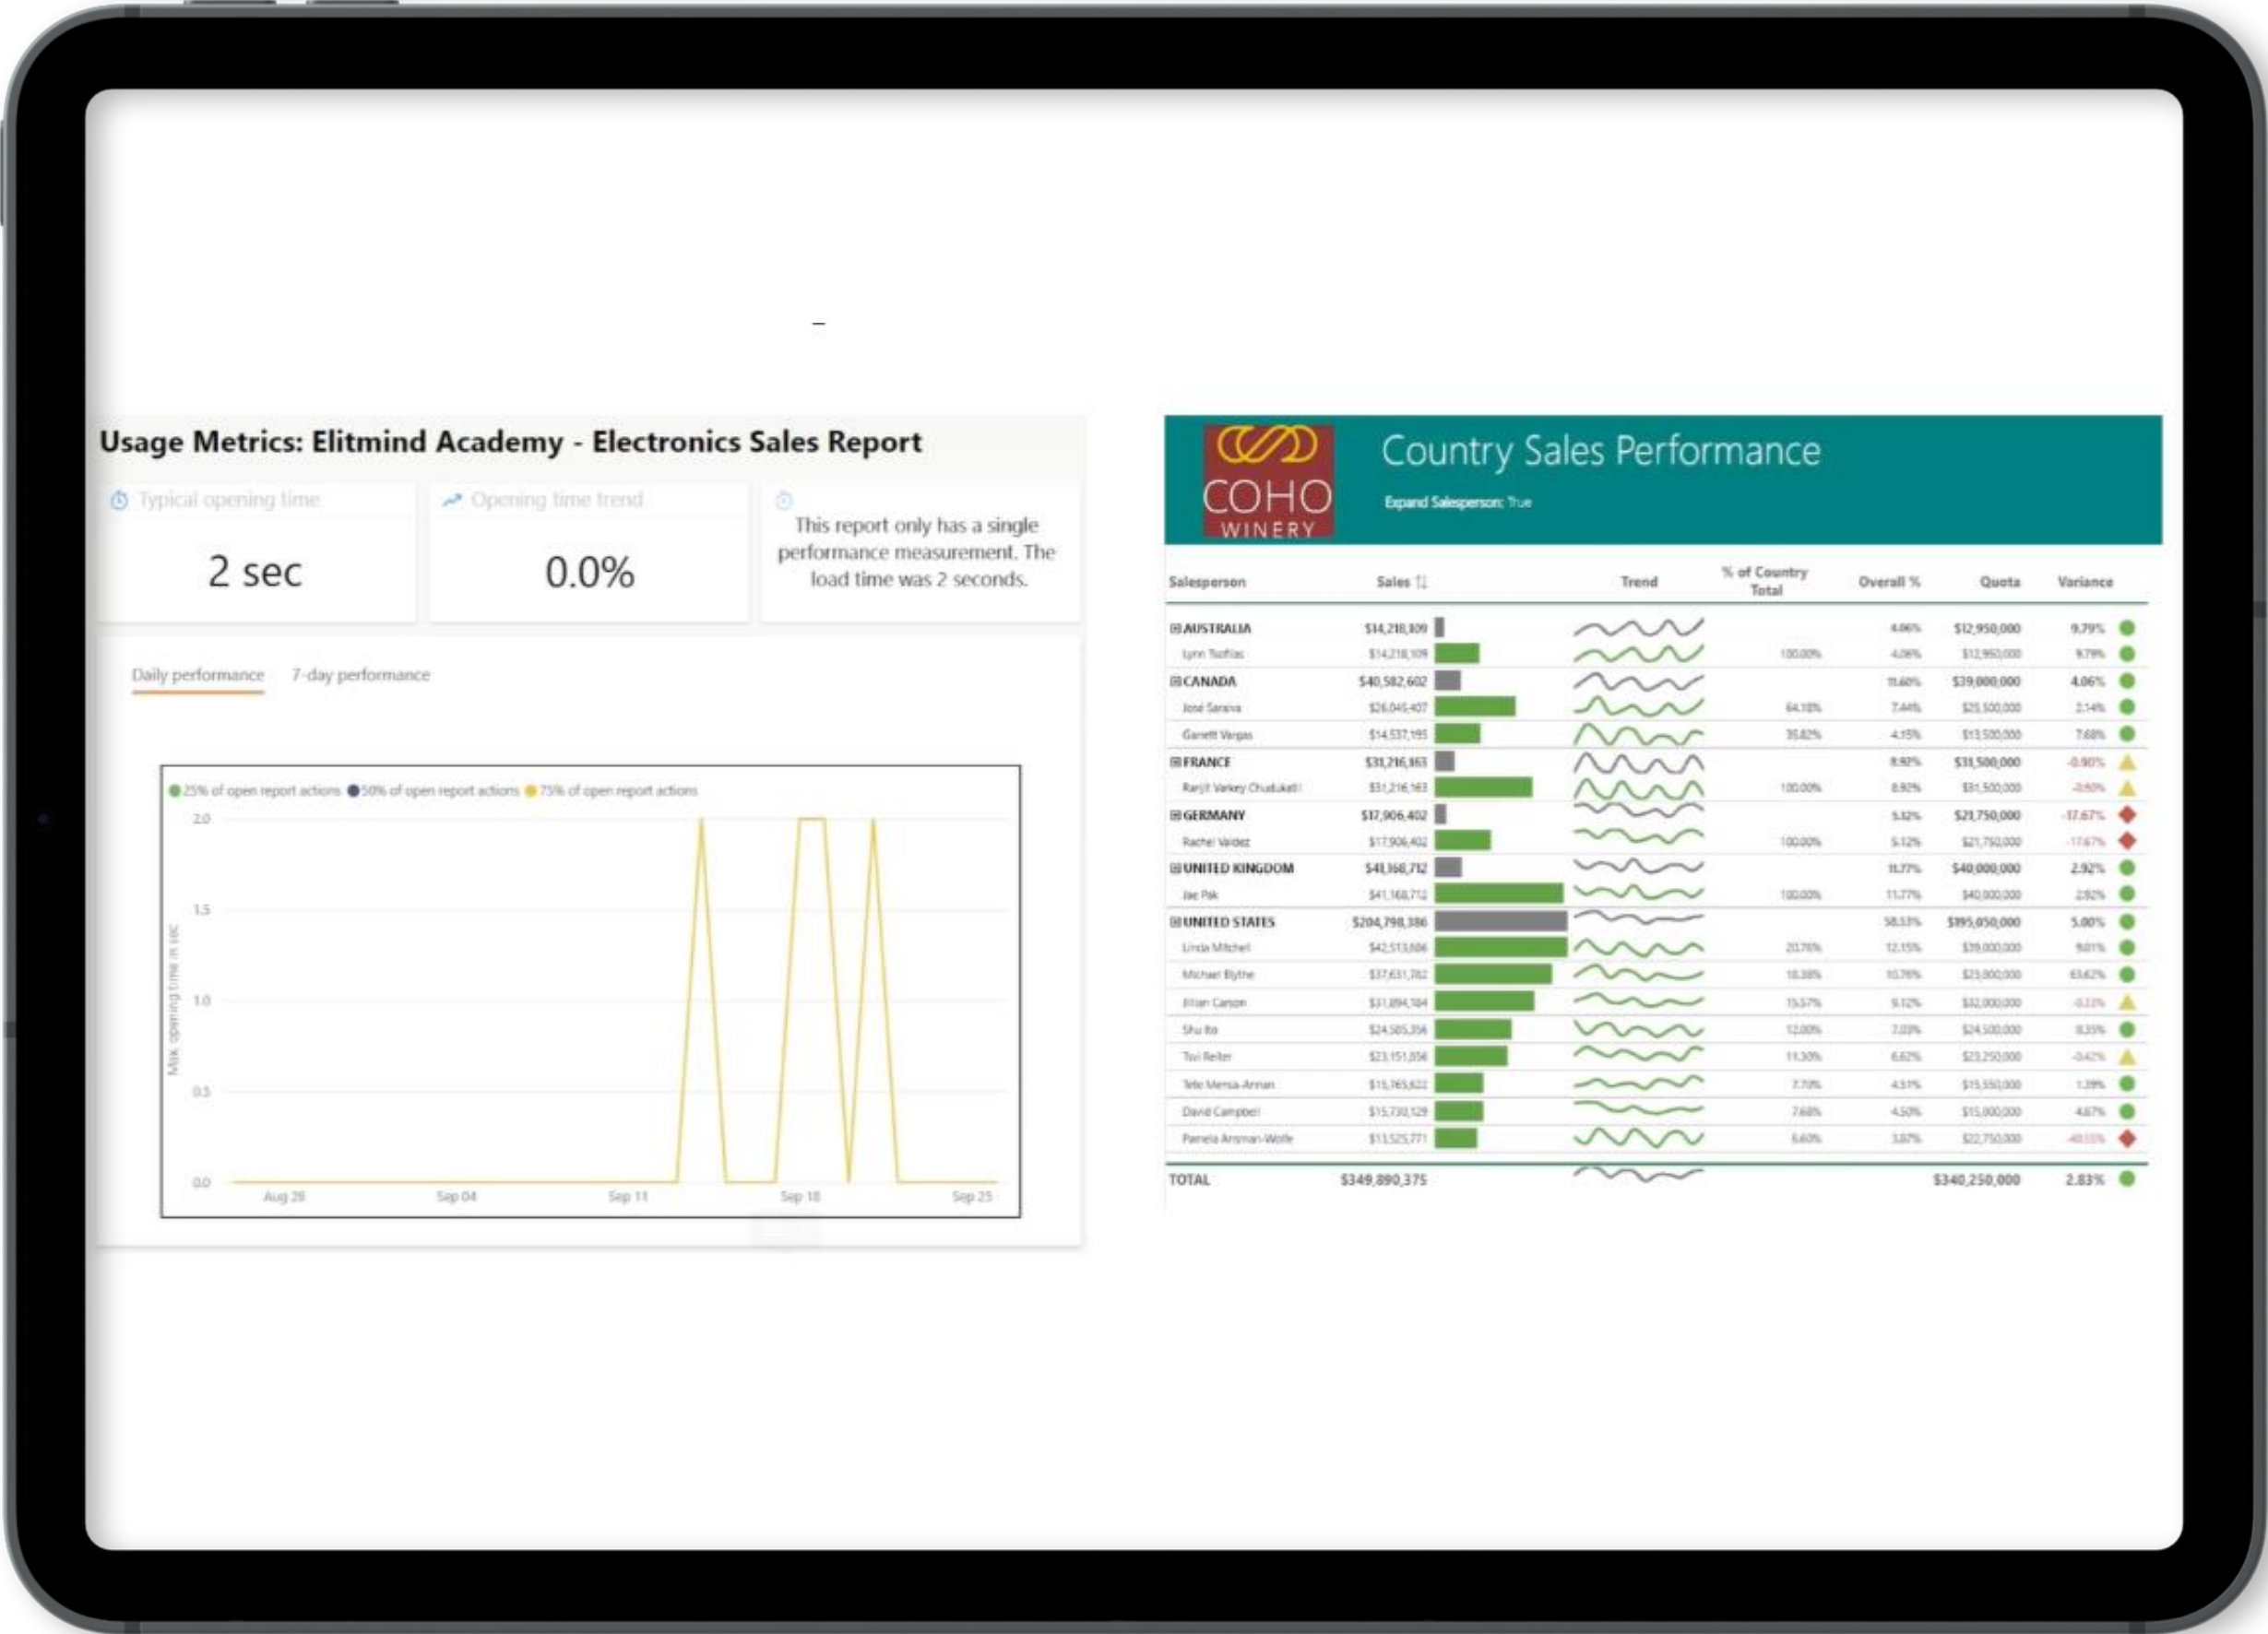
Usage Metrics: Elitmind Academy - Electronics Sales Report

Typical opening time

2 sec

Opening time trend

0.0%

This report only has a single performance measurement. The load time was 2 seconds.

Daily performance 7-day performance

25% of open report actions 50% of open report actions 75% of open report actions

Max opening time in sec

2.0
1.5
1.0
0.5
0.0

Aug 28 Sep 04 Sep 11 Sep 18 Sep 25

COHO WINERY

Country Sales Performance

Expand Salesperson: True

| Salesperson | Sales | Trend | % of Country Total | Overall % | Quota | Variance |
|---|---|---|---|---|---|---|
| AUSTRALIA | $14,218,109 | | | 4.06% | $12,950,000 | 9.79% |
| Lynn Tsoflias | $14,218,109 | | 100.00% | 4.06% | $12,950,000 | 9.79% |
| CANADA | $40,582,602 | | | 11.60% | $39,000,000 | 4.06% |
| José Saraiva | $26,045,407 | | 64.18% | 7.44% | $25,500,000 | 2.14% |
| Garrett Vargas | $14,537,195 | | 35.82% | 4.15% | $13,500,000 | 7.68% |
| FRANCE | $31,216,163 | | | 8.92% | $31,500,000 | -0.90% |
| Ranjit Varkey Chudukatil | $31,216,163 | | 100.00% | 8.92% | $31,500,000 | -0.90% |
| GERMANY | $17,906,402 | | | 5.12% | $21,750,000 | -17.67% |
| Rachel Valdez | $17,906,402 | | 100.00% | 5.12% | $21,750,000 | -17.67% |
| UNITED KINGDOM | $41,168,712 | | | 11.77% | $40,000,000 | 2.92% |
| Jae Pak | $41,168,712 | | 100.00% | 11.77% | $40,000,000 | 2.92% |
| UNITED STATES | $204,798,386 | | | 58.53% | $195,050,000 | 5.00% |
| Linda Mitchell | $42,513,686 | | 20.76% | 12.15% | $39,000,000 | 9.01% |
| Michael Blythe | $37,631,782 | | 18.38% | 10.76% | $23,000,000 | 63.62% |
| Jillian Carson | $31,894,184 | | 15.57% | 9.12% | $32,000,000 | -0.33% |
| Shu Ito | $24,585,356 | | 12.00% | 7.03% | $24,500,000 | 0.35% |
| Tsvi Reiter | $23,151,056 | | 11.30% | 6.62% | $23,250,000 | -0.42% |
| Tete Mensa-Annan | $15,765,622 | | 7.70% | 4.51% | $15,550,000 | 1.39% |
| David Campbell | $15,730,129 | | 7.68% | 4.50% | $15,000,000 | 4.87% |
| Pamela Ansman-Wolfe | $13,525,771 | | 6.60% | 3.87% | $22,750,000 | -40.55% |
| TOTAL | $349,890,375 | | | | $340,250,000 | 2.83% |